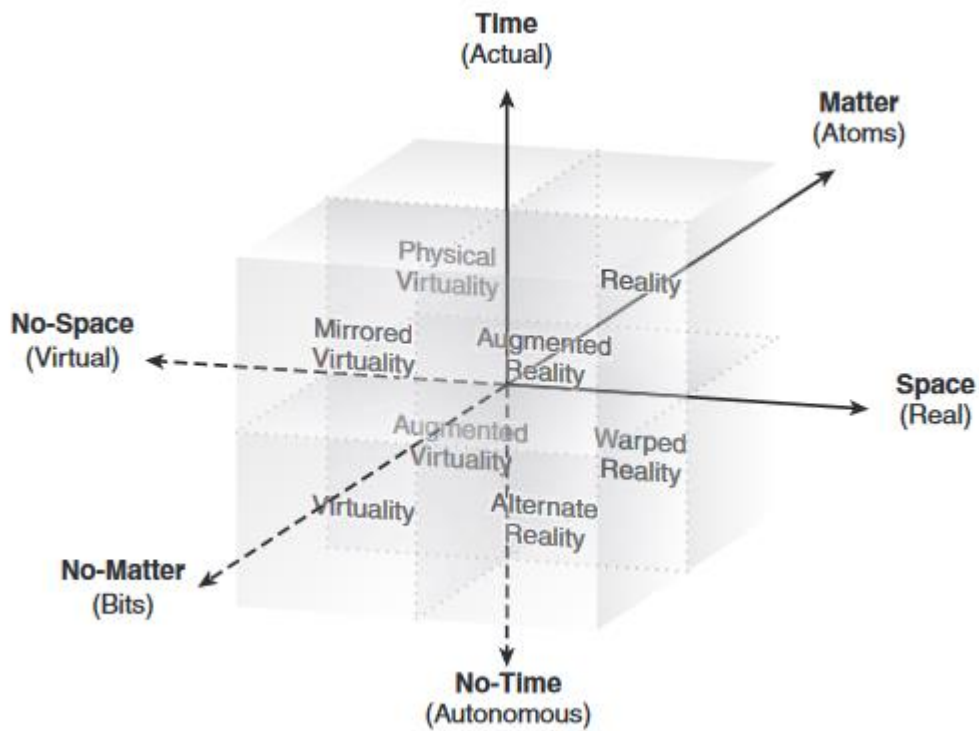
Time
(Actual)

Matter
(Atoms)

No-Space
(Virtual)

Physical Virtuality

Reality

Mirrored Virtuality

Augmented Reality

Space
(Real)

Augmented Virtuality

Warped Reality

Virtuality

Alternate Reality

No-Matter
(Bits)

No-Time
(Autonomous)